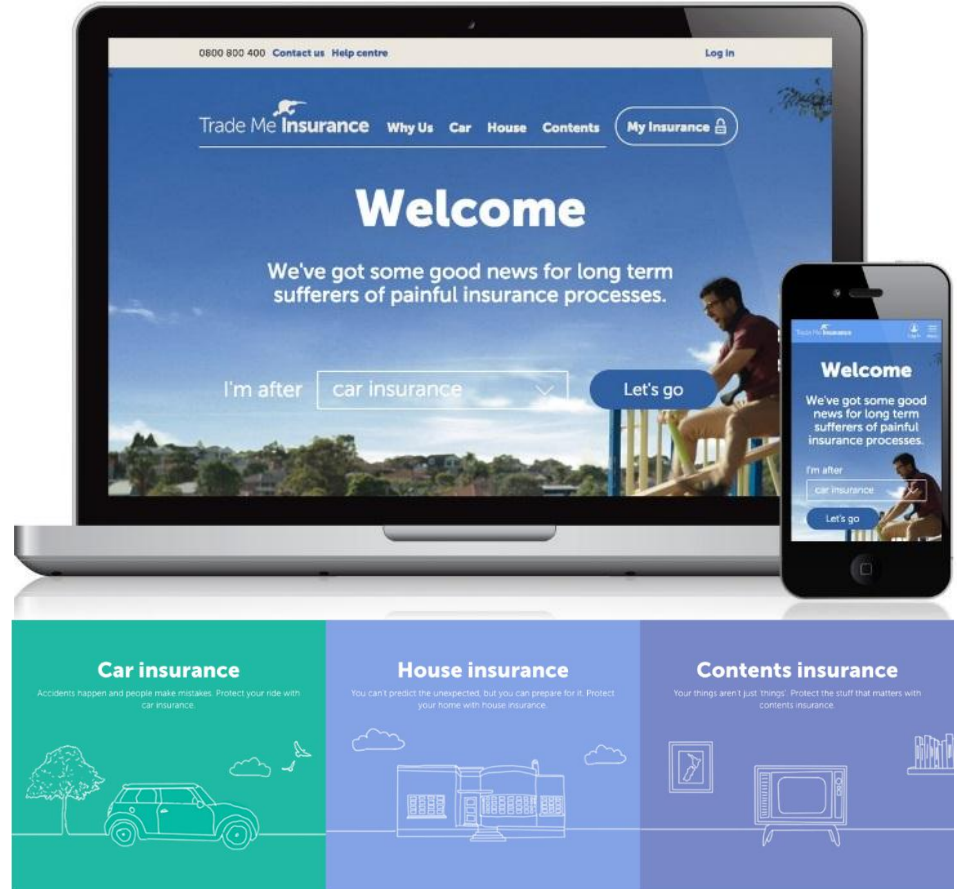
0800 800 400 Contact us Help centre

Log in

Trade Me Insurance Why Us Car House Contents My Insurance

Welcome

We've got some good news for long term sufferers of painful insurance processes.

I'm after car insurance Let's go

Trade Me Insurance Log in Menu

Welcome

We've got some good news for long term sufferers of painful insurance processes.

I'm after

car insurance

Let's go

Car insurance

Accidents happen and people make mistakes. Protect your ride with car insurance.

House insurance

You can't predict the unexpected, but you can prepare for it. Protect your home with house insurance.

Contents insurance

Your things aren't just 'things'. Protect the stuff that matters with contents insurance.